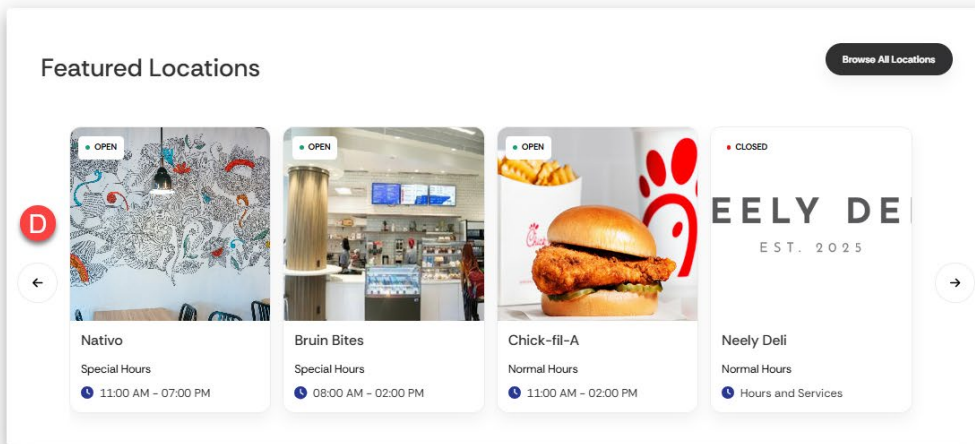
Featured Locations

Browse All Locations

D

OPEN

Nativo

Special Hours

11:00 AM - 07:00 PM

OPEN

Bruin Bites

Special Hours

08:00 AM - 02:00 PM

OPEN

Chick-fil-A

Normal Hours

11:00 AM - 02:00 PM

CLOSED

EELY DE

EST. 2025

Neely Deli

Normal Hours

Hours and Services